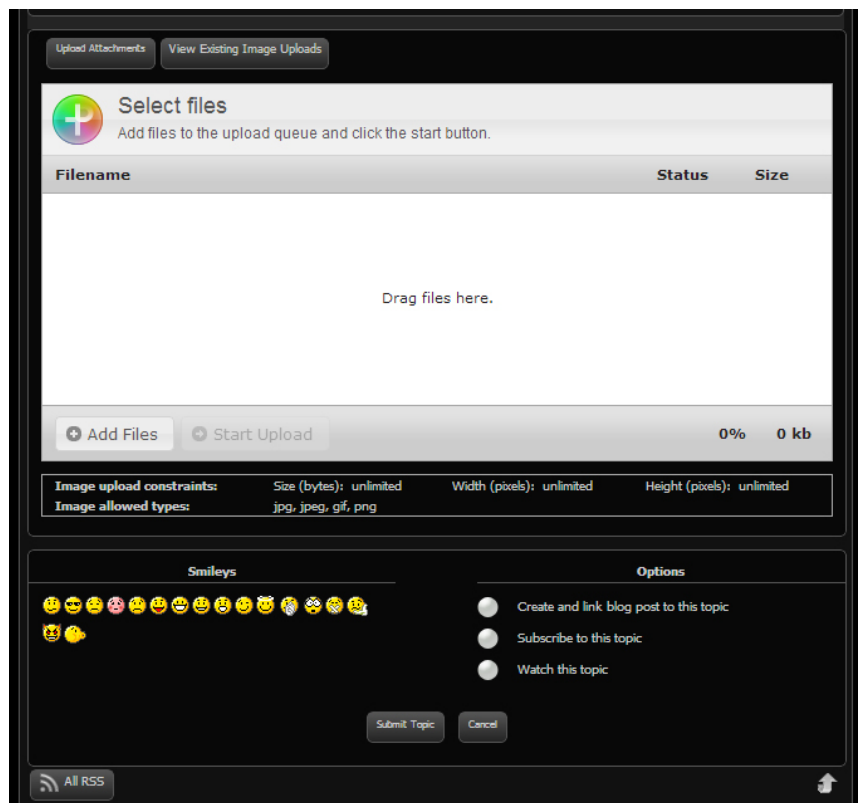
Upload Attachments View Existing Image Uploads

Select files

Add files to the upload queue and click the start button.

| Filename | Status | Size |
|---|---|---|

Drag files here.

Add Files Start Upload 0% 0 kb

| Image upload constraints: | Size (bytes): unlimited | Width (pixels): unlimited | Height (pixels): unlimited |
|---|---|---|---|
| Image allowed types: | jpg, jpeg, gif, png | | |

Smileys

Options

Create and link blog post to this topic

Subscribe to this topic

Watch this topic

Submit Topic Cancel

All RSS